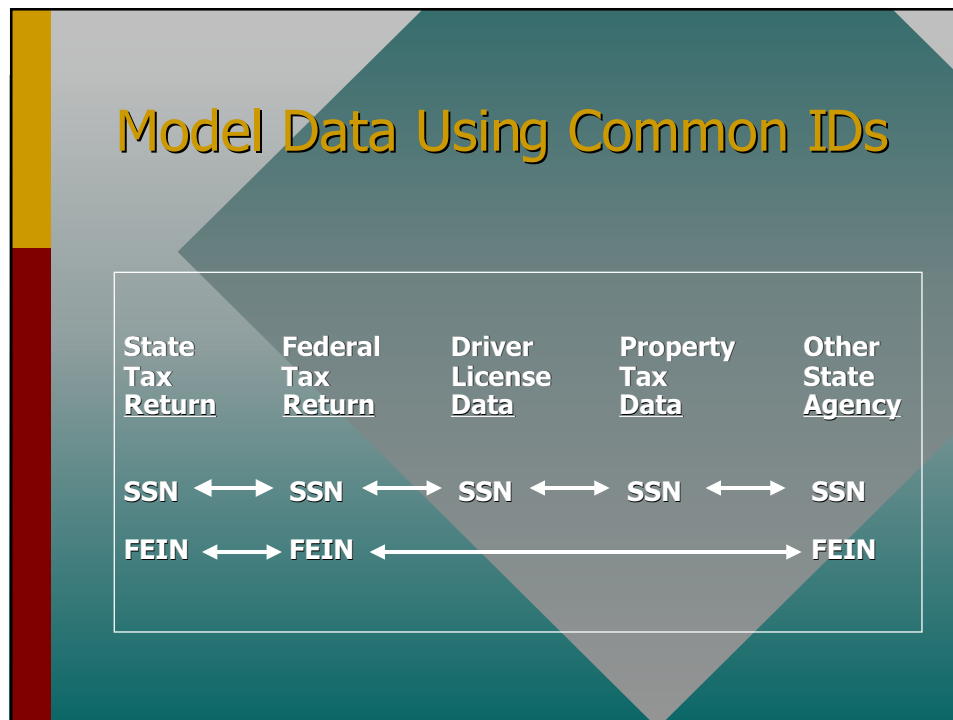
Model Data Using Common IDs

| State Tax Return | Federal Tax Return | Driver License Data | Property Tax Data | Other State Agency |
|---|---|---|---|---|
| SSN | SSN | SSN | SSN | SSN |
| FEIN | FEIN | | | FEIN |